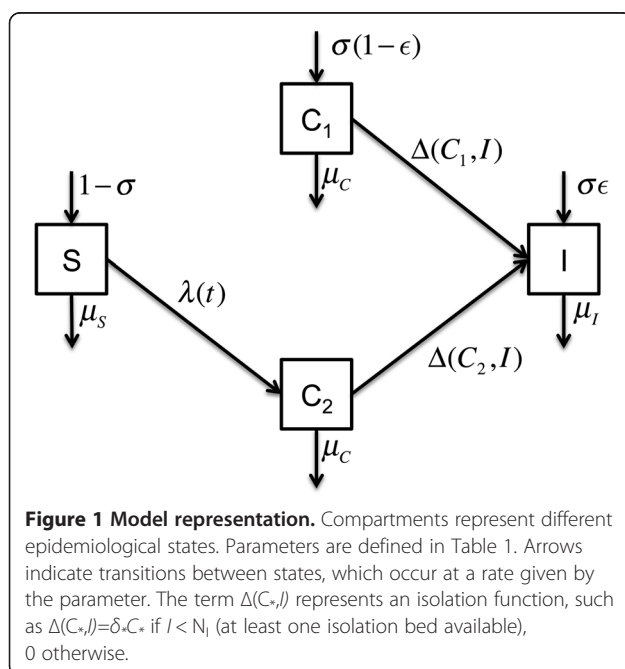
$\sigma(1-\epsilon)$

$C_1$

$\mu_C$

$\Delta(C_1, I)$

$1-\sigma$

$\sigma\epsilon$

S

I

$\mu_S$

$\lambda(t)$

$\mu_I$

$\Delta(C_2, I)$

$C_2$

$\mu_C$

**Figure 1 Model representation.** Compartments represent different epidemiological states. Parameters are defined in Table 1. Arrows indicate transitions between states, which occur at a rate given by the parameter. The term $\Delta(C_*, I)$ represents an isolation function, such as $\Delta(C_*, I) = \delta_* C_*$ if $I < N_I$ (at least one isolation bed available), 0 otherwise.